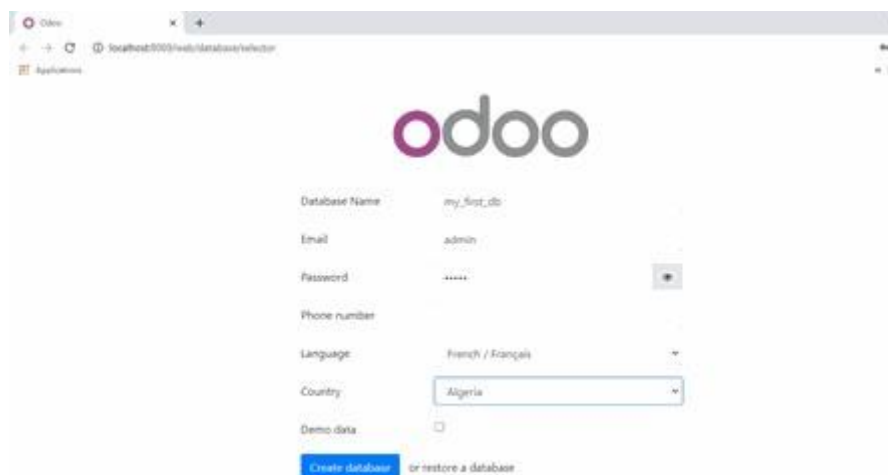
Odoo

localhost:8069/web/database/selector

Applications

odoo

Database Name my_first_db

Email admin

Password •••••

Phone number

Language French / Français

Country Algeria

Demo data

Create database or restore a database